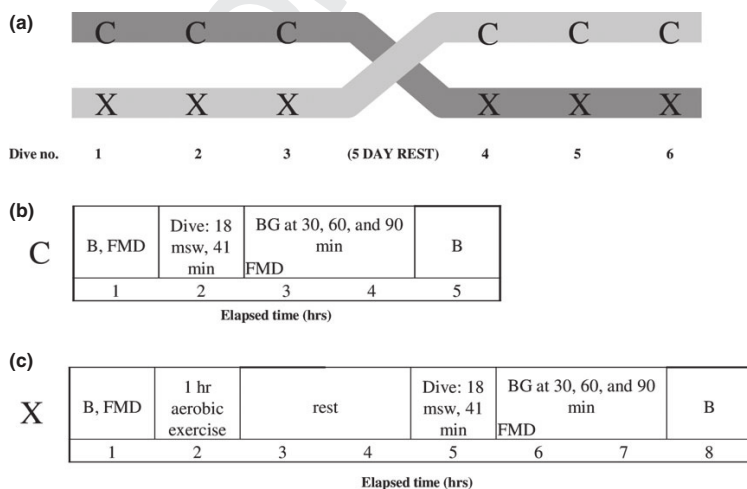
(a)

C C C C C C

X X X X X X

Dive no. 1 2 3 (5 DAY REST) 4 5 6

(b)

C

| B, FMD | Dive: 18 msw, 41 min | BG at 30, 60, and 90 min FMD | | B |
|---|---|---|---|---|
| 1 | 2 | 3 | 4 | 5 |

Elapsed time (hrs)

(c)

X

| B, FMD | 1 hr aerobic exercise | rest | | Dive: 18 msw, 41 min | BG at 30, 60, and 90 min FMD | | B |
|---|---|---|---|---|---|---|---|
| 1 | 2 | 3 | 4 | 5 | 6 | 7 | 8 |

Elapsed time (hrs)